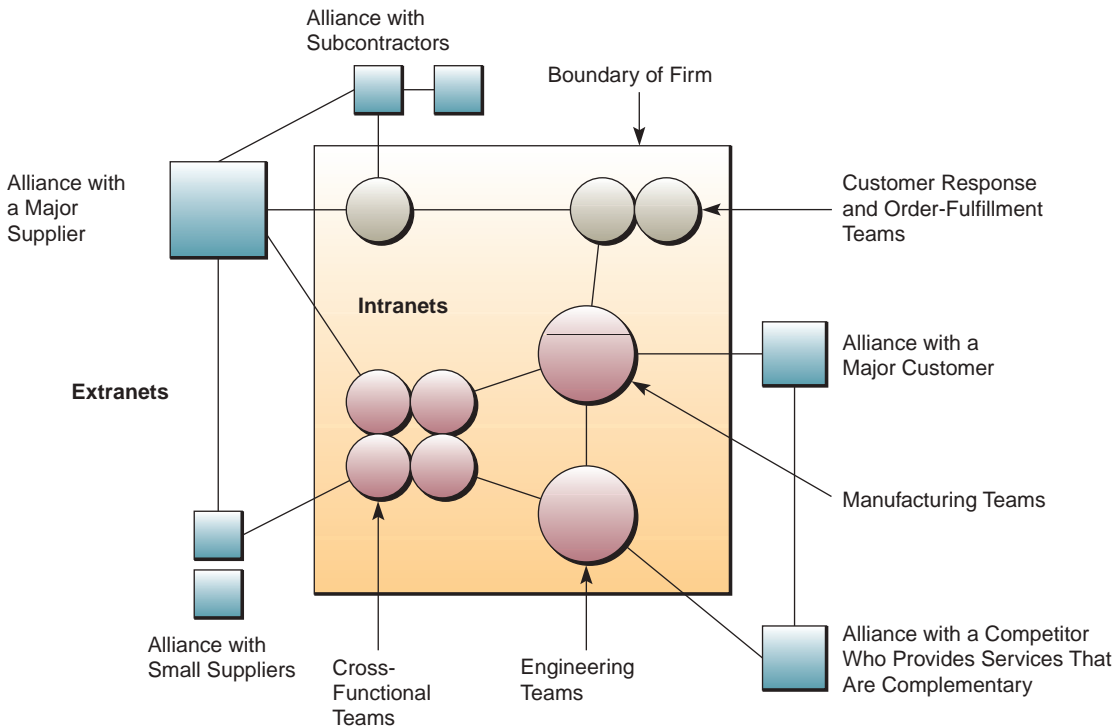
Alliance with Subcontractors

Boundary of Firm

Alliance with a Major Supplier

Customer Response and Order-Fulfillment Teams

Intranets

Alliance with a Major Customer

Extranets

Manufacturing Teams

Alliance with Small Suppliers

Cross-Functional Teams

Engineering Teams

Alliance with a Competitor Who Provides Services That Are Complementary